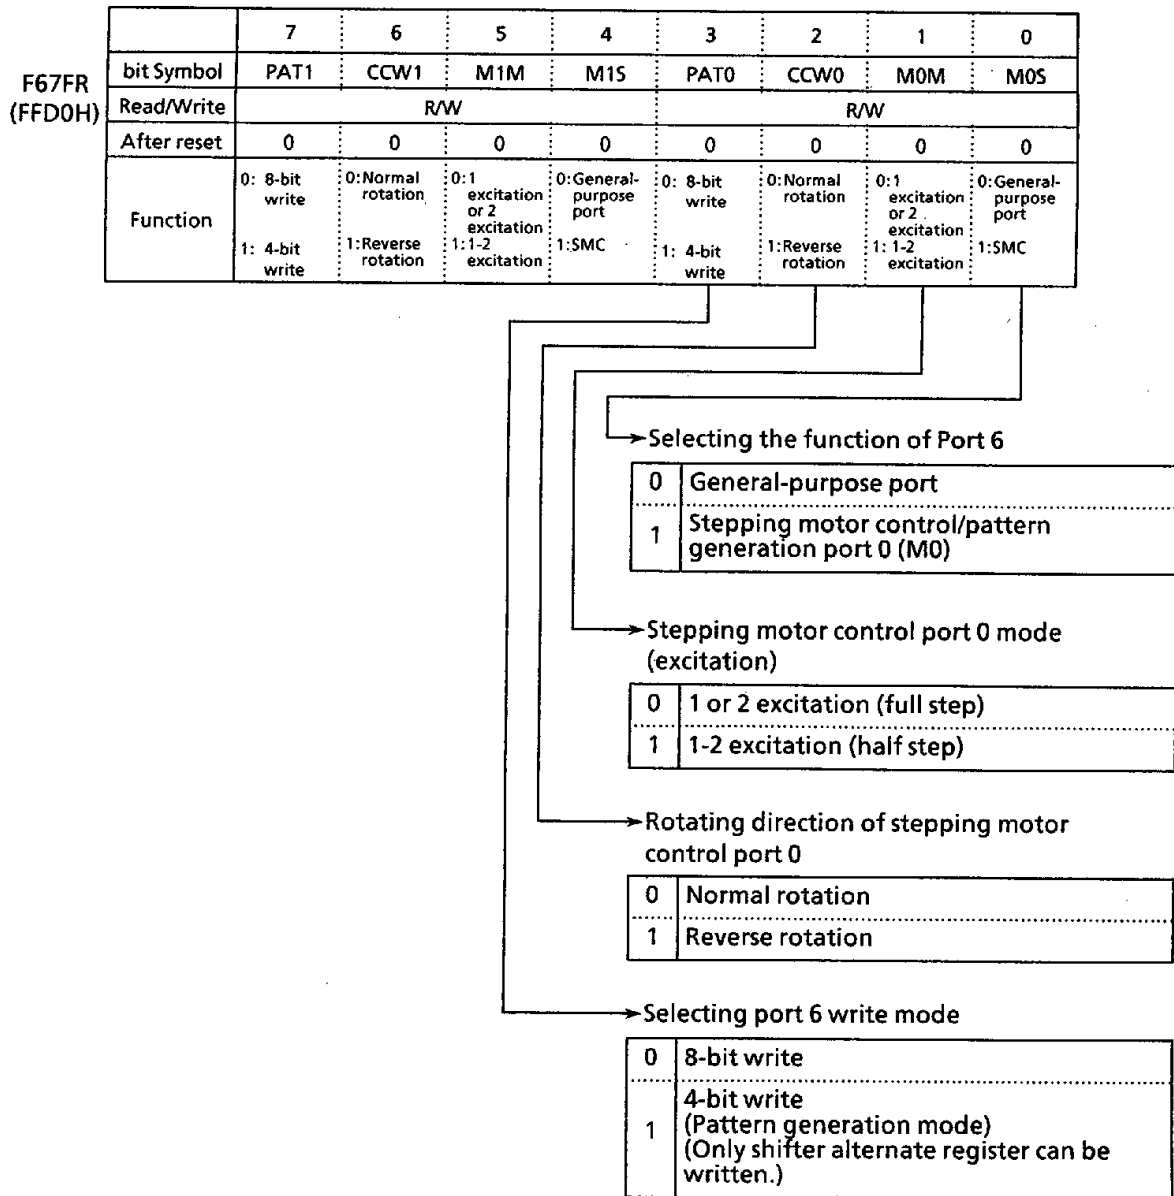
F67FR
(FFD0H)

| | 7 | 6 | 5 | 4 | 3 | 2 | 1 | 0 |
|---|---|---|---|---|---|---|---|---|
| bit Symbol | PAT1 | CCW1 | M1M | M1S | PAT0 | CCW0 | M0M | M0S |
| Read/Write | R/W | | | | R/W | | | |
| After reset | 0 | 0 | 0 | 0 | 0 | 0 | 0 | 0 |
| Function | 0: 8-bit write 1: 4-bit write | 0:Normal rotation 1:Reverse rotation | 0:1 excitation or 2 excitation 1:1-2 excitation | 0:General-purpose port 1:SMC | 0: 8-bit write 1: 4-bit write | 0:Normal rotation 1:Reverse rotation | 0:1 excitation or 2 excitation 1: 1-2 excitation | 0:General-purpose port 1:SMC |

Selecting the function of Port 6

| 0 | General-purpose port |
|---|---|
| 1 | Stepping motor control/pattern generation port 0 (M0) |

Stepping motor control port 0 mode (excitation)

| 0 | 1 or 2 excitation (full step) |
|---|---|
| 1 | 1-2 excitation (half step) |

Rotating direction of stepping motor control port 0

| 0 | Normal rotation |
|---|---|
| 1 | Reverse rotation |

Selecting port 6 write mode

| 0 | 8-bit write |
|---|---|
| 1 | 4-bit write (Pattern generation mode) (Only shifter alternate register can be written.) |